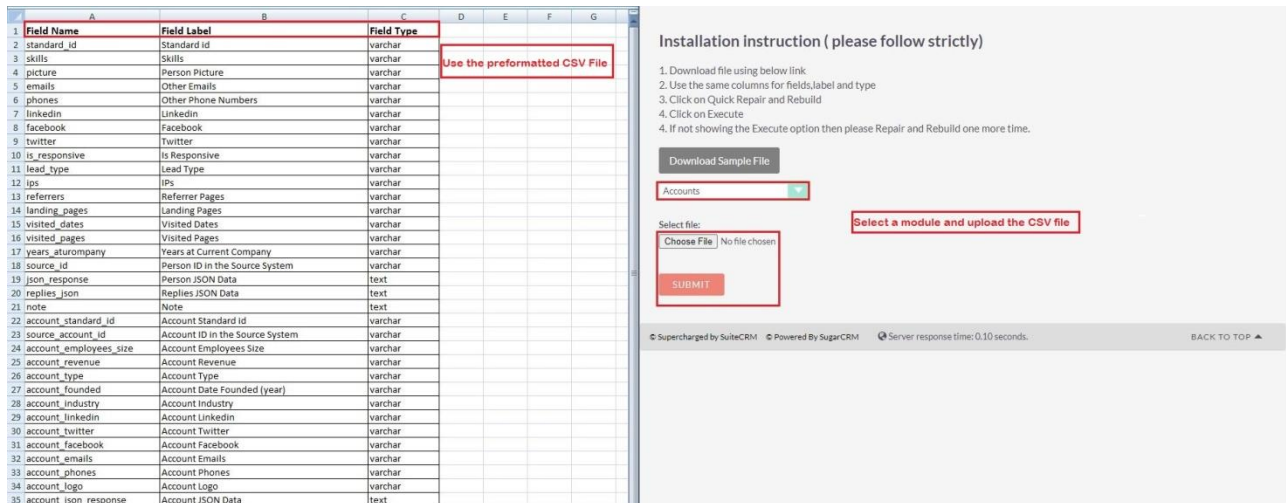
| | A | B | C | D | E | F | G |
|---|---|---|---|---|---|---|---|
| 1 | Field Name | Field Label | Field Type | | | | |
| 2 | standard_id | Standard id | varchar | | | | |
| 3 | skills | Skills | varchar | | | | |
| 4 | picture | Person Picture | varchar | | | | |
| 5 | emails | Other Emails | varchar | | | | |
| 6 | phones | Other Phone Numbers | varchar | | | | |
| 7 | linkedin | Linkedin | varchar | | | | |
| 8 | facebook | Facebook | varchar | | | | |
| 9 | twitter | Twitter | varchar | | | | |
| 10 | is_responsive | Is Responsive | varchar | | | | |
| 11 | lead_type | Lead Type | varchar | | | | |
| 12 | ips | IPs | varchar | | | | |
| 13 | referrers | Referrer Pages | varchar | | | | |
| 14 | landing_pages | Landing Pages | varchar | | | | |
| 15 | visited_dates | Visited Dates | varchar | | | | |
| 16 | visited_pages | Visited Pages | varchar | | | | |
| 17 | years_aturompany | Years at Current Company | varchar | | | | |
| 18 | source_id | Person ID in the Source System | varchar | | | | |
| 19 | json_response | Person JSON Data | text | | | | |
| 20 | replies_json | Replies JSON Data | text | | | | |
| 21 | note | Note | text | | | | |
| 22 | account_standard_id | Account Standard id | varchar | | | | |
| 23 | source_account_id | Account ID in the Source System | varchar | | | | |
| 24 | account_employees_size | Account Employees Size | varchar | | | | |
| 25 | account_revenue | Account Revenue | varchar | | | | |
| 26 | account_type | Account Type | varchar | | | | |
| 27 | account_founded | Account Date Founded (year) | varchar | | | | |
| 28 | account_industry | Account Industry | varchar | | | | |
| 29 | account_linkedin | Account Linkedin | varchar | | | | |
| 30 | account_twitter | Account Twitter | varchar | | | | |
| 31 | account_facebook | Account Facebook | varchar | | | | |
| 32 | account_emails | Account Emails | varchar | | | | |
| 33 | account_phones | Account Phones | varchar | | | | |
| 34 | account_logo | Account Logo | varchar | | | | |
| 35 | account_json_response | Account JSON Data | text | | | | |

Use the preformatted CSV File

Installation instruction ( please follow strictly)

1. Download file using below link
2. Use the same columns for fields,label and type
3. Click on Quick Repair and Rebuild
4. Click on Execute
4. If not showing the Execute option then please Repair and Rebuild one more time.

Download Sample File

Accounts

Select a module and upload the CSV file

Select file:

Choose File No file chosen

SUBMIT

© Supercharged by SuiteCRM © Powered By SugarCRM Server response time: 0.10 seconds.

BACK TO TOP ▲